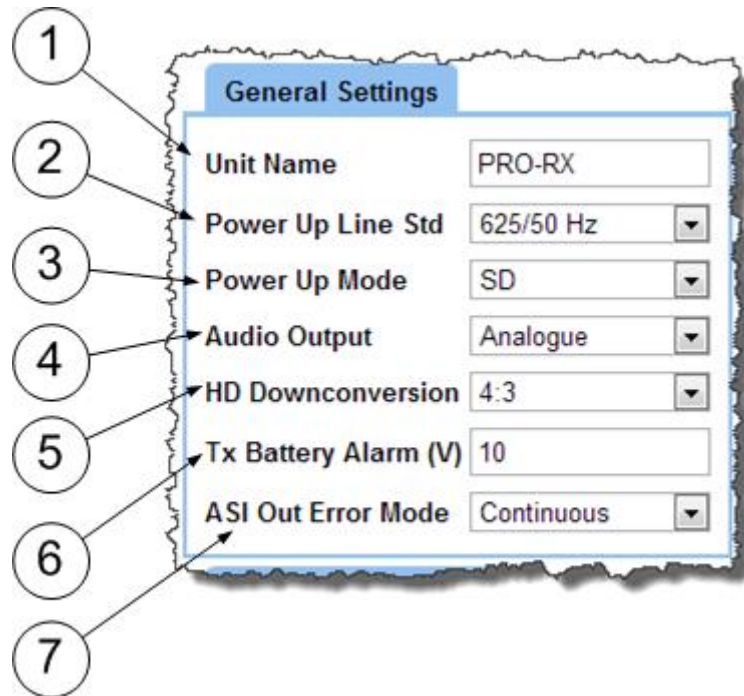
1
2
3
4
5
6
7

General Settings

| | |
|---|---|
| Unit Name | PRO-RX |
| Power Up Line Std | 625/50 Hz |
| Power Up Mode | SD |
| Audio Output | Analogue |
| HD Downconversion | 4:3 |
| Tx Battery Alarm (V) | 10 |
| ASI Out Error Mode | Continuous |